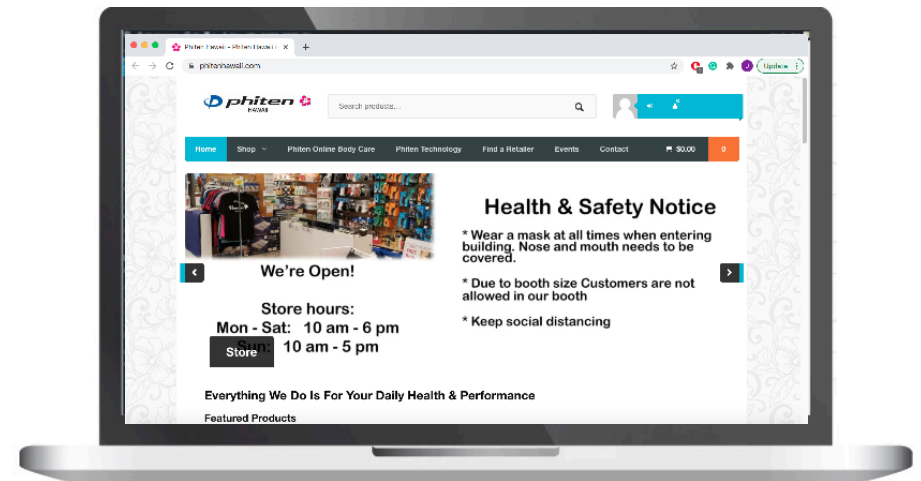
Phiten Hawaii - Phiten Hawaii | ×
phitenhawaii.com
Update

phiten
HAWAII
Search products...

Home
Shop
Phiten Online Body Care
Phiten Technology
Find a Retailer
Events
Contact
$0.00
0

Health & Safety Notice

* Wear a mask at all times when entering building. Nose and mouth needs to be covered.

* Due to booth size Customers are not allowed in our booth

* Keep social distancing

We're Open!

Store hours:
Mon - Sat: 10 am - 6 pm
Sun: 10 am - 5 pm

Store

Everything We Do Is For Your Daily Health & Performance

Featured Products